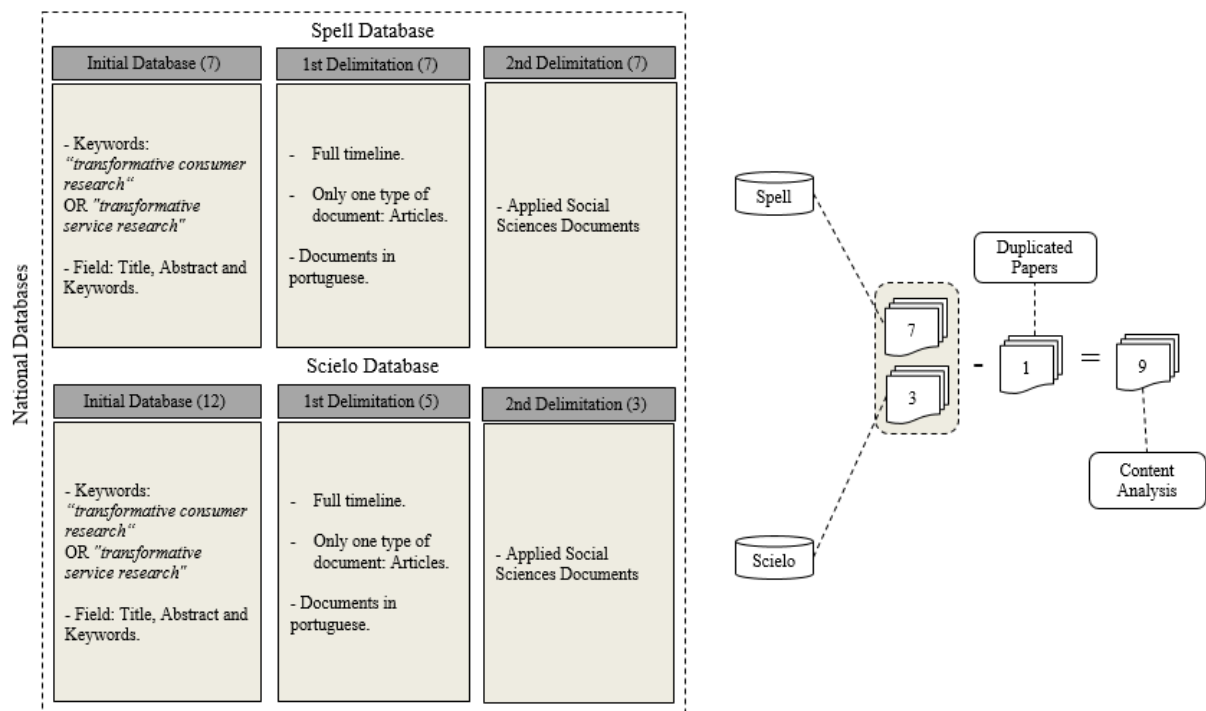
National Databases

Spell Database

Initial Database (7)

- Keywords: "transformative consumer research" OR "transformative service research"

- Field: Title, Abstract and Keywords.

1st Delimitation (7)

- Full timeline.

- Only one type of document: Articles.

- Documents in portuguese.

2nd Delimitation (7)

- Applied Social Sciences Documents

Scielo Database

Initial Database (12)

- Keywords: "transformative consumer research" OR "transformative service research"

- Field: Title, Abstract and Keywords.

1st Delimitation (5)

- Full timeline.

- Only one type of document: Articles.

- Documents in portuguese.

2nd Delimitation (3)

- Applied Social Sciences Documents

Spell

Scielo

7

3

- 1 = 9

Duplicated Papers

Content Analysis